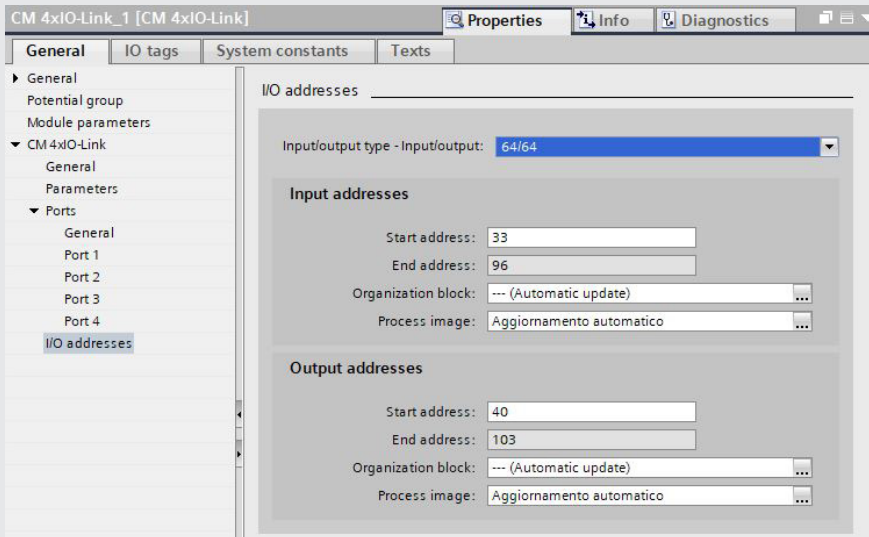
CM 4xIO-Link_1 [CM 4xIO-Link]

Properties
Info
Diagnostics

General
IO tags
System constants
Texts

General
Potential group
Module parameters
CM 4xIO-Link
General
Parameters
Ports
General
Port 1
Port 2
Port 3
Port 4
I/O addresses

I/O addresses

Input/output type - Input/output: 64/64

Input addresses

Start address: 33
End address: 96
Organization block: --- (Automatic update) ...
Process image: Aggiornamento automatico ...

Output addresses

Start address: 40
End address: 103
Organization block: --- (Automatic update) ...
Process image: Aggiornamento automatico ...